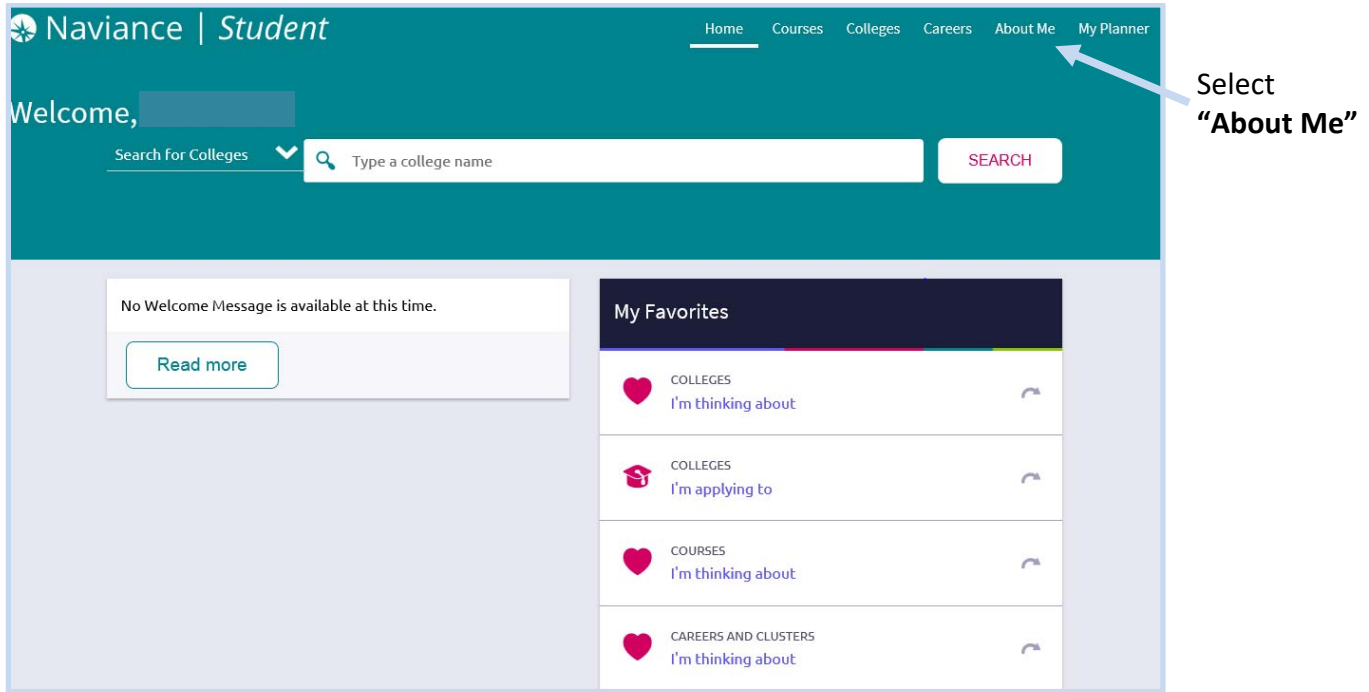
Naviance | Student

Home Courses Colleges Careers About Me My Planner

Select
**"About Me"**

Welcome,

Search for Colleges

Type a college name

SEARCH

No Welcome Message is available at this time.

Read more

My Favorites

COLLEGES
I'm thinking about

COLLEGES
I'm applying to

COURSES
I'm thinking about

CAREERS AND CLUSTERS
I'm thinking about